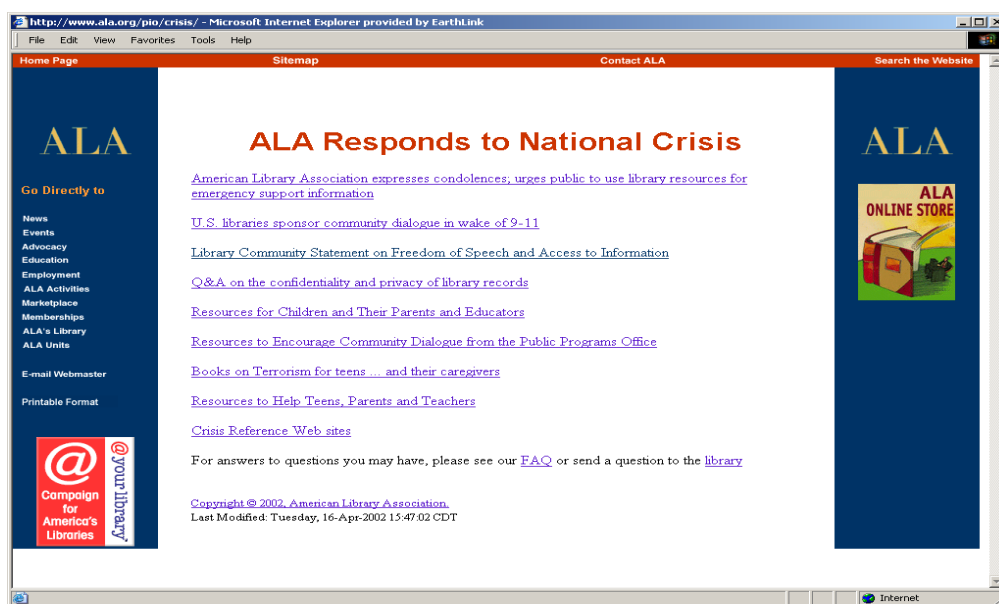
http://www.ala.org/pio/crisis/ - Microsoft Internet Explorer provided by EarthLink

File Edit View Favorites Tools Help

Home Page Sitemap Contact ALA Search the Website

ALA

Go Directly to

News
Events
Advocacy
Education
Employment
ALA Activities
Marketplace
Memberships
ALA's Library
ALA Units

E-mail Webmaster

Printable Format

@ Campaign for America's Libraries @your library

ALA Responds to National Crisis

American Library Association expresses condolences; urges public to use library resources for emergency support information

U.S. libraries sponsor community dialogue in wake of 9-11

Library Community Statement on Freedom of Speech and Access to Information

Q&A on the confidentiality and privacy of library records

Resources for Children and Their Parents and Educators

Resources to Encourage Community Dialogue from the Public Programs Office

Books on Terrorism for teens ... and their caregivers

Resources to Help Teens, Parents and Teachers

Crisis Reference Web sites

For answers to questions you may have, please see our FAQ or send a question to the library

Copyright © 2002, American Library Association.
Last Modified: Tuesday, 16-Apr-2002 15:47:02 CDT

ALA

ALA ONLINE STORE

Internet